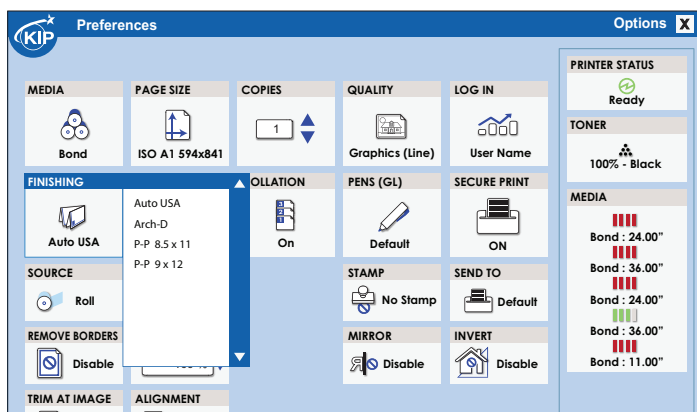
KIP Preferences

Options X

MEDIA
Bond

PAGE SIZE
ISO A1 594x841

COPIES
1

QUALITY
Graphics (Line)

LOG IN
User Name

FINISHING
Auto USA

Auto USA
Arch-D
P-P 8.5 x 11
P-P 9 x 12

OLLATION
On

PENS (GL)
Default

SECURE PRINT
ON

SOURCE
Roll

STAMP
No Stamp

SEND TO
Default

REMOVE BORDERS
Disable

MIRROR
Disable

INVERT
Disable

TRIM AT IMAGE

ALIGNMENT

PRINTER STATUS
Ready

TONER
100% - Black

MEDIA
Bond : 24.00"
Bond : 36.00"
Bond : 24.00"
Bond : 36.00"
Bond : 11.00"